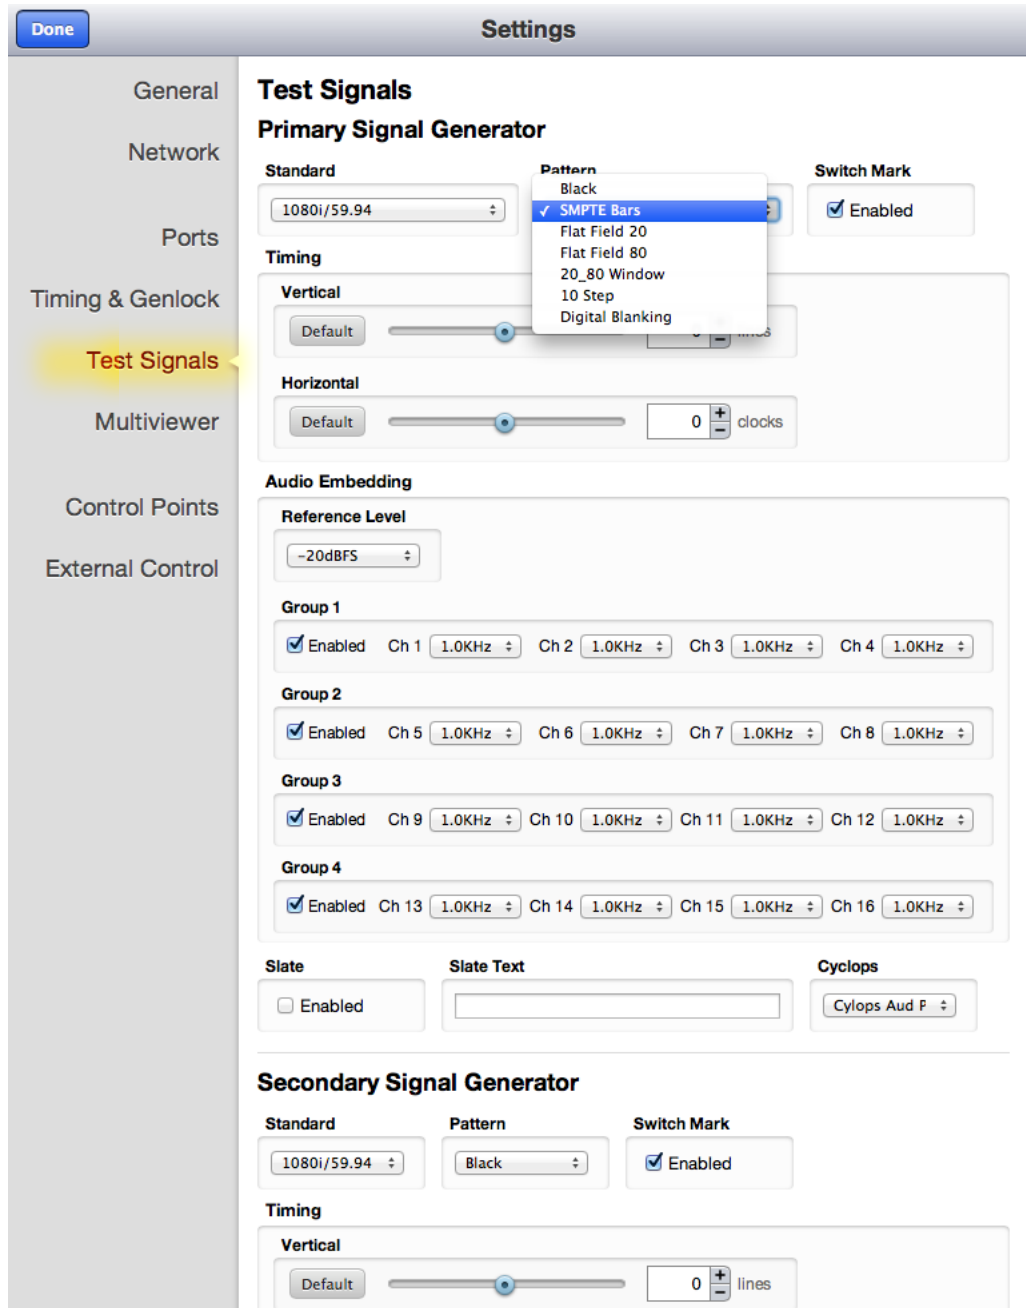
Done

Settings

General

Network

Ports

Timing & Genlock

Test Signals

Multiviewer

Control Points

External Control

Test Signals

Primary Signal Generator

Standard

1080i/59.94

Pattern

Black
✓ SMPTE Bars
Flat Field 20
Flat Field 80
20_80 Window
10 Step
Digital Blanking

Switch Mark

Enabled

Timing

Vertical

Default

Horizontal

Default

0

clocks

Audio Embedding

Reference Level

-20dBFS

Group 1

Enabled Ch 1 1.0KHz Ch 2 1.0KHz Ch 3 1.0KHz Ch 4 1.0KHz

Group 2

Enabled Ch 5 1.0KHz Ch 6 1.0KHz Ch 7 1.0KHz Ch 8 1.0KHz

Group 3

Enabled Ch 9 1.0KHz Ch 10 1.0KHz Ch 11 1.0KHz Ch 12 1.0KHz

Group 4

Enabled Ch 13 1.0KHz Ch 14 1.0KHz Ch 15 1.0KHz Ch 16 1.0KHz

Slate

Enabled

Slate Text

Cyclops

Cylops Aud P

Secondary Signal Generator

Standard

1080i/59.94

Pattern

Black

Switch Mark

Enabled

Timing

Vertical

Default

0

lines